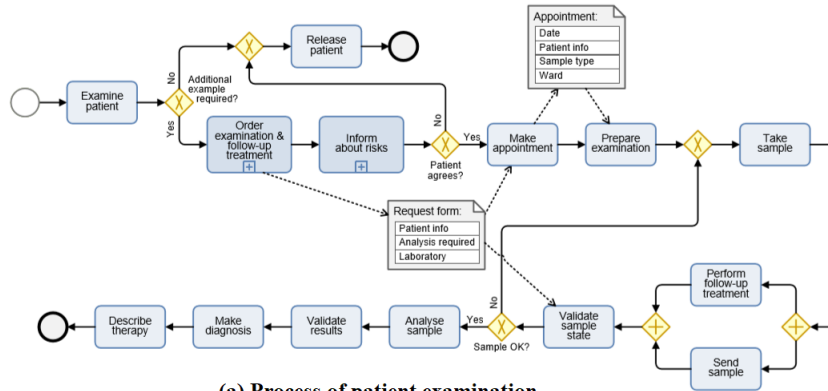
Release patient

Appointment:

| Date |
|---|
| Patient info |
| Sample type |
| Ward |

Examine patient

No

Additional example required?

Yes

Order examination & follow-up treatment

Inform about risks

No

Yes

Patient agrees?

Make appointment

Prepare examination

Take sample

Request form:

| Patient info |
|---|
| Analysis required |
| Laboratory |

Perform follow-up treatment

No

Describe therapy

Make diagnosis

Validate results

Analyse sample

Yes

Sample OK?

Validate sample state

Send sample

(a) Process of patient examination